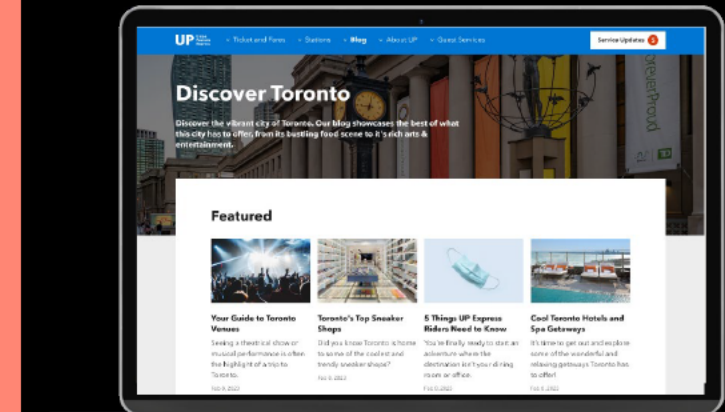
UP Union Pearson Express

Ticket and Fares   Stations   Blog   About UP   Guest Services

Service Updates 5

Discover Toronto

Discover the vibrant city of Toronto. Our blog showcases the best of what this city has to offer, from its bustling food scene to it's rich arts & entertainment.

Featured

Your Guide to Toronto Venues

Seeing a theatrical show or musical performance is often the highlight of a trip to Toronto.

Feb 9, 2023

Toronto's Top Sneaker Shops

Did you know Toronto is home to some of the coolest and trendy sneaker shops?

Feb 9, 2023

5 Things UP Express Riders Need to Know

You're finally ready to start an adventure where the destination isn't your dining room or office.

Feb 9, 2023

Cool Toronto Hotels and Spa Getaways

It's time to get out and explore some of the wonderful and relaxing getaways Toronto has to offer!

Feb 9, 2023

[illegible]Proud